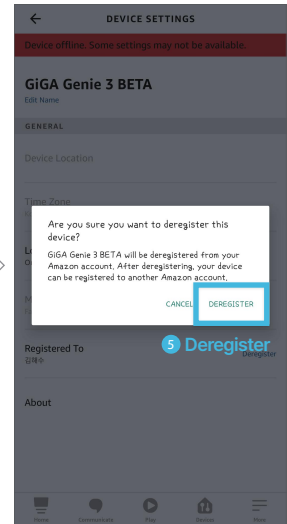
DEVICE SETTINGS

Device offline. Some settings may not be available.

GiGA Genie 3 BETA

Edit Name

GENERAL

Device Location

Time Zone

Are you sure you want to deregister this device?

GiGA Genie 3 BETA will be deregistered from your Amazon account. After deregistering, your device can be registered to another Amazon account.

CANCEL DEREGISTER

5 Deregister

Registered To

김재수

Deregister

About

Home Communicate Play Devices More